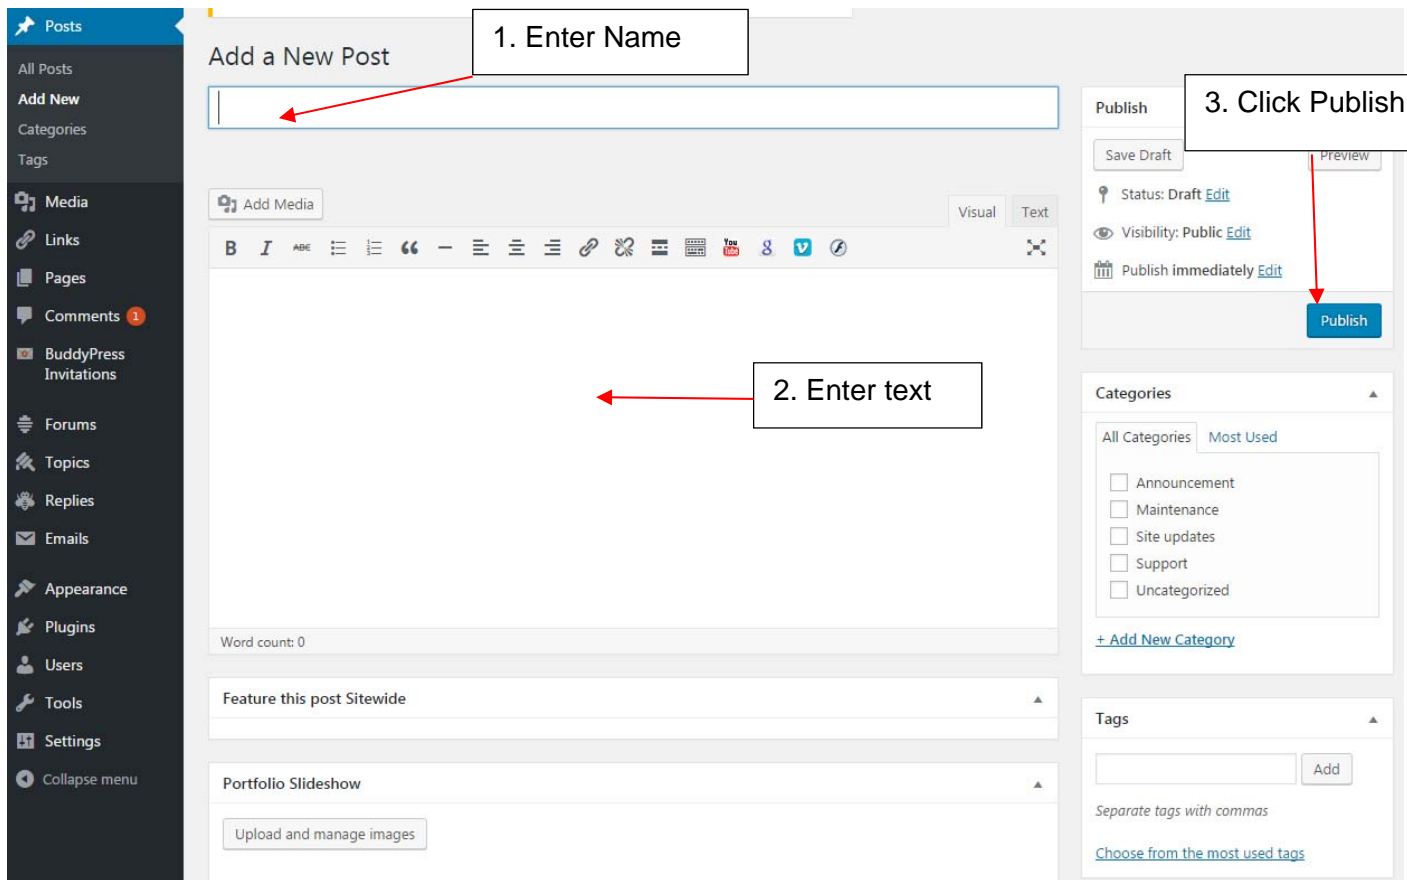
Posts
All Posts
Add New
Categories
Tags
Media
Links
Pages
Comments 1
BuddyPress Invitations
Forums
Topics
Replies
Emails
Appearance
Plugins
Users
Tools
Settings
Collapse menu

Add a New Post

1. Enter Name

Add Media

Visual Text

2. Enter text

Word count: 0

Feature this post Sitewide

Portfolio Slideshow

Upload and manage images

Publish

3. Click Publish

Save Draft Preview

Status: Draft Edit

Visibility: Public Edit

Publish immediately Edit

Publish

Categories

All Categories Most Used

Announcement
Maintenance
Site updates
Support
Uncategorized

+ Add New Category

Tags

Add

Separate tags with commas

Choose from the most used tags